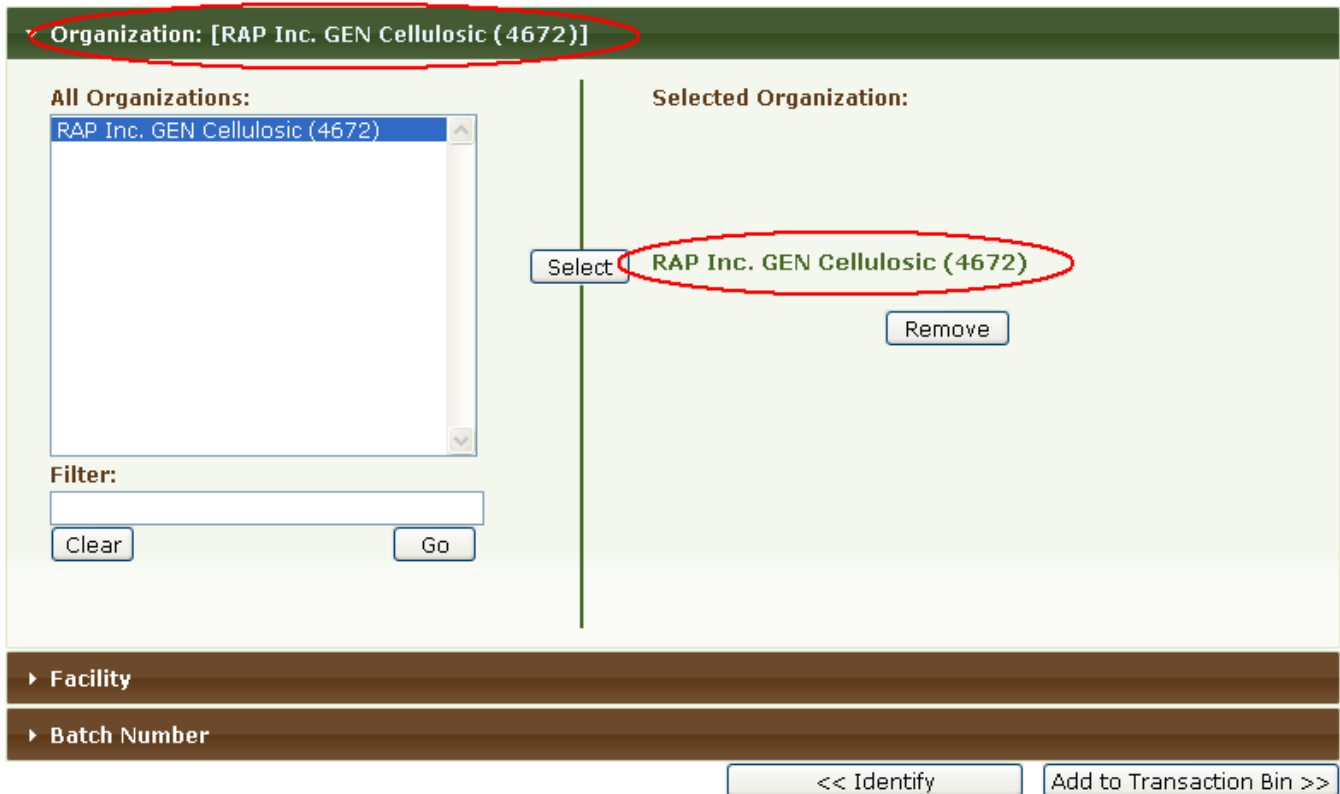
Organization: [RAP Inc. GEN Cellulosic (4672)]

All Organizations:

RAP Inc. GEN Cellulosic (4672)

Filter:

Clear

Go

Select

Selected Organization:

RAP Inc. GEN Cellulosic (4672)

Remove

Facility

Batch Number

<< Identify

Add to Transaction Bin >>